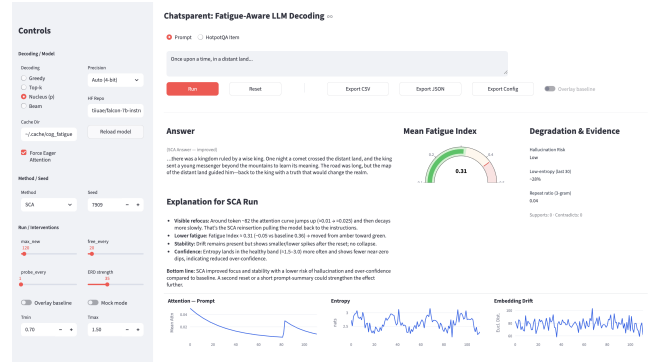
Controls

Decoding / Model

Decoding
Greedy
Top-k
Nucleus (p)
Beam

Precision
Auto (4-bit)

HF Repo
tiiuae/falcon-7b-instr

Cache Dir
~/.cache/cog_fatigue

Reload model

Force Eager Attention

Method / Seed

Method
SCA

Seed
7909

Run / Interventions

max_new
128

fire_every
16

probe_every

ERD strength

Overlay baseline

Mock mode

Tmin
0.70

Tmax
1.50

Chatsparent: Fatigue-Aware LLM Decoding

Prompt
HotpotQA item

Once upon a time, in a distant land...

Run
Reset
Export CSV
Export JSON
Export Config
Overlay baseline

Answer

[SCA Answer — improved]

...there was a kingdom ruled by a wise king. One night a comet crossed the distant land, and the king sent a young messenger beyond the mountains to learn its meaning. The road was long, but the map of the distant land guided him—back to the king with a truth that would change the realm.

Mean Fatigue Index

0.2
0.4
0.31

Degradation & Evidence

Hallucination Risk
Low

Low-entropy (last 80)
~20%

Repeat ratio (3-gram)
0.04

Supports: 0 · Contradicts: 0

Explanation for SCA Run

Visible refocus: Around token ~82 the attention curve jumps up (≈0.01 → ≈0.025) and then decays more slowly. That's the SCA reinsertion pulling the model back to the instructions.
Lower fatigue: Fatigue index ≈ 0.31 (~0.05 vs baseline 0.36) → moved from amber toward green.
Stability: Drift remains present but shows smaller/fewer spikes after the reset; no collapse.
Confidence: Entropy lands in the healthy band (≈1.5–3.0) more often and shows fewer near-zero dips, indicating reduced over-confidence.

Bottom line: SCA improved focus and stability with a lower risk of hallucination and over-confidence compared to baseline. A second reset or a short prompt-summary could strengthen the effect further.

Attention — Prompt
Mean Attn
0
20
40
60
80
100

Entropy
nats
0
20
40
60
80
100

Embedding Drift
Eucl. Dist.
0
20
40
60
80
100